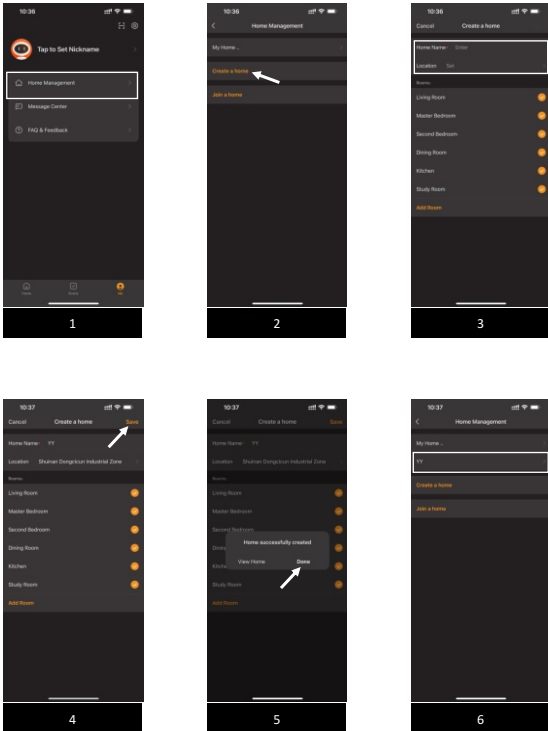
10:36

Tap to Set Nickname

Home Management

Message Center

FAQ & Feedback

Home

Scene

Me

1

10:36

Home Management

My Home

Create a home

Join a home

2

10:36

Cancel

Create a home

Home Name Enter

Location Set

Rooms

Living Room

Master Bedroom

Second Bedroom

Dining Room

Kitchen

Study Room

Add Room

3

10:37

Cancel

Create a home

Save

Home Name YY

Location Shunan Dongkoun Industrial Zone

Rooms

Living Room

Master Bedroom

Second Bedroom

Dining Room

Kitchen

Study Room

Add Room

4

10:37

Cancel

Create a home

Save

Home Name YY

Location Shunan Dongkoun Industrial Zone

Rooms

Living Room

Master Bedroom

Second Bedroom

Home successfully created

View Home

Done

Study Room

Add Room

5

10:37

Home Management

My Home

YY

Create a home

Join a home

6